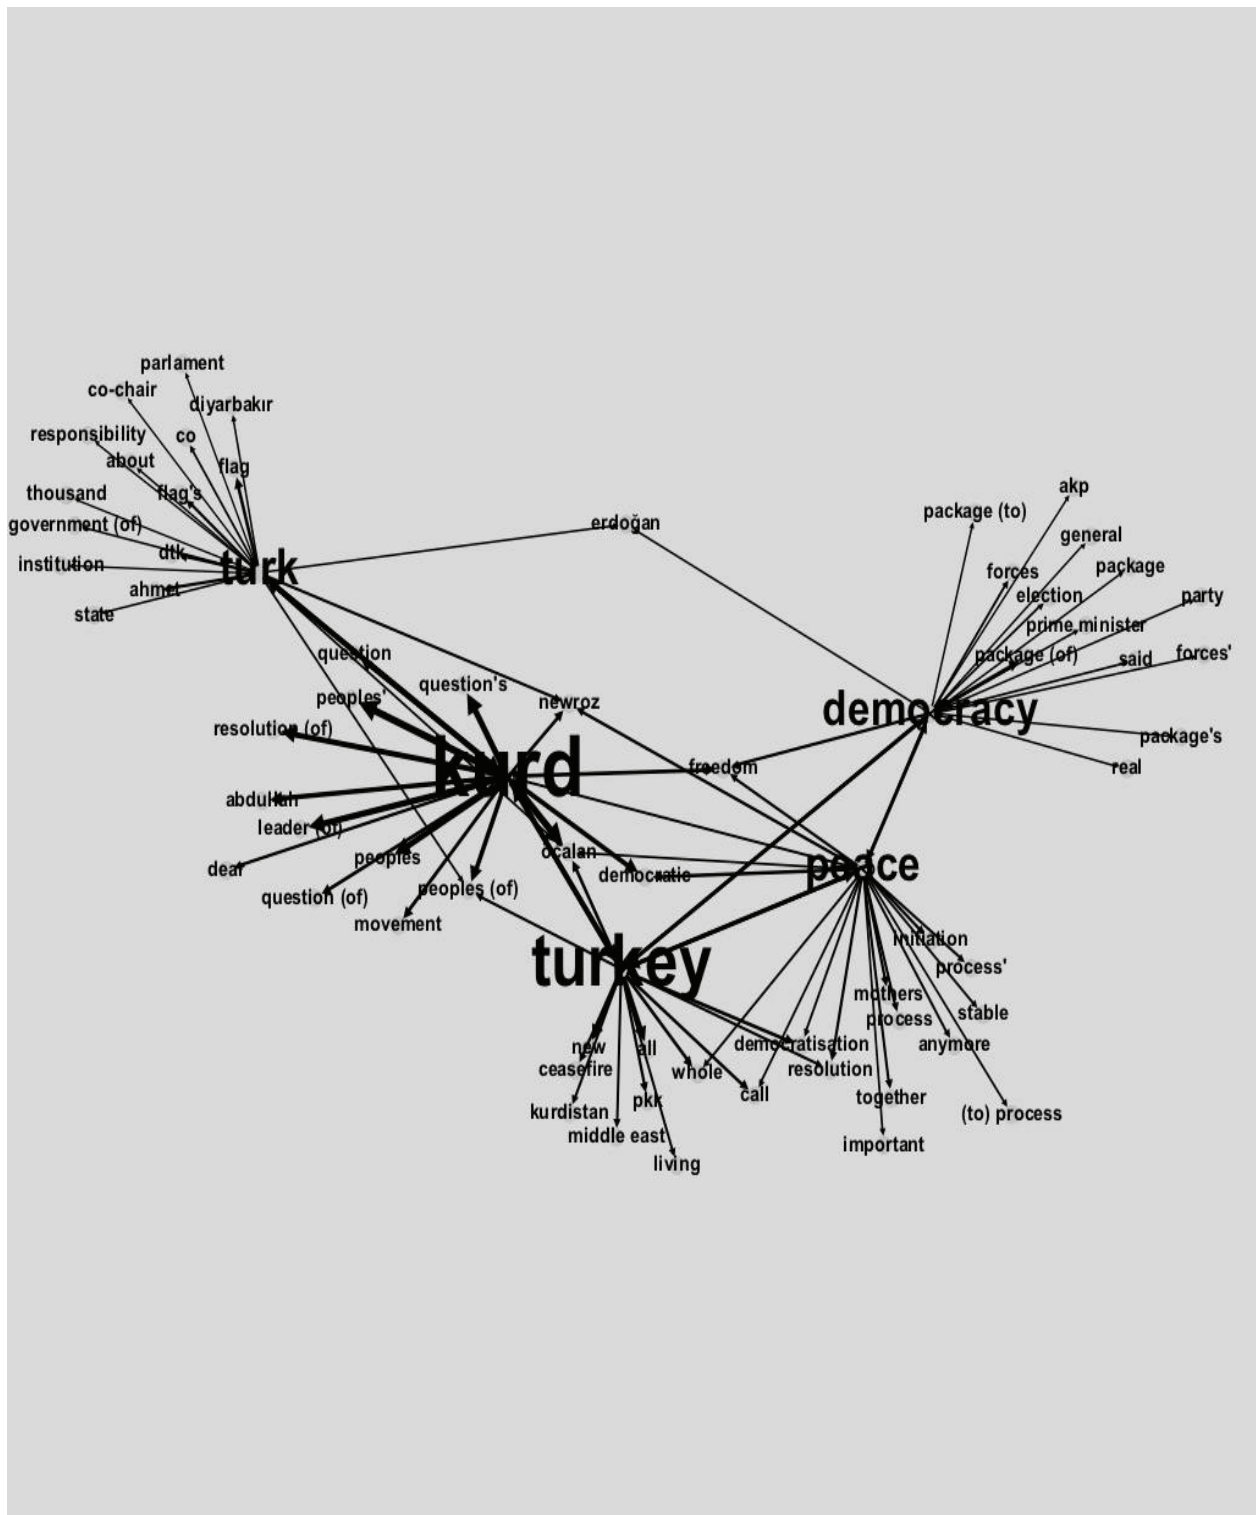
parlament
co-chair
diyarbakır
responsibility
co
about
flag
thousand
flag's
government (of)
dtk
institution
turk
ahmet
state
erdoğan
package (to)
akp
general
forces
package
election
party
prime minister
package (of)
said
forces'
question
question's
peoples'
newroz
democracy
resolution (of)
kurd
freedom
package's
real
abdullah
leader (of)
ocalan
peoples
peace
dear
democratic
question (of)
peoples (of)
movement
turkey
initiation
process'
mothers
stable
process
new
all
democratisation
anymore
ceasefire
whole
resolution
call
kurdistan
pkk
together
(to) process
middle east
important
living